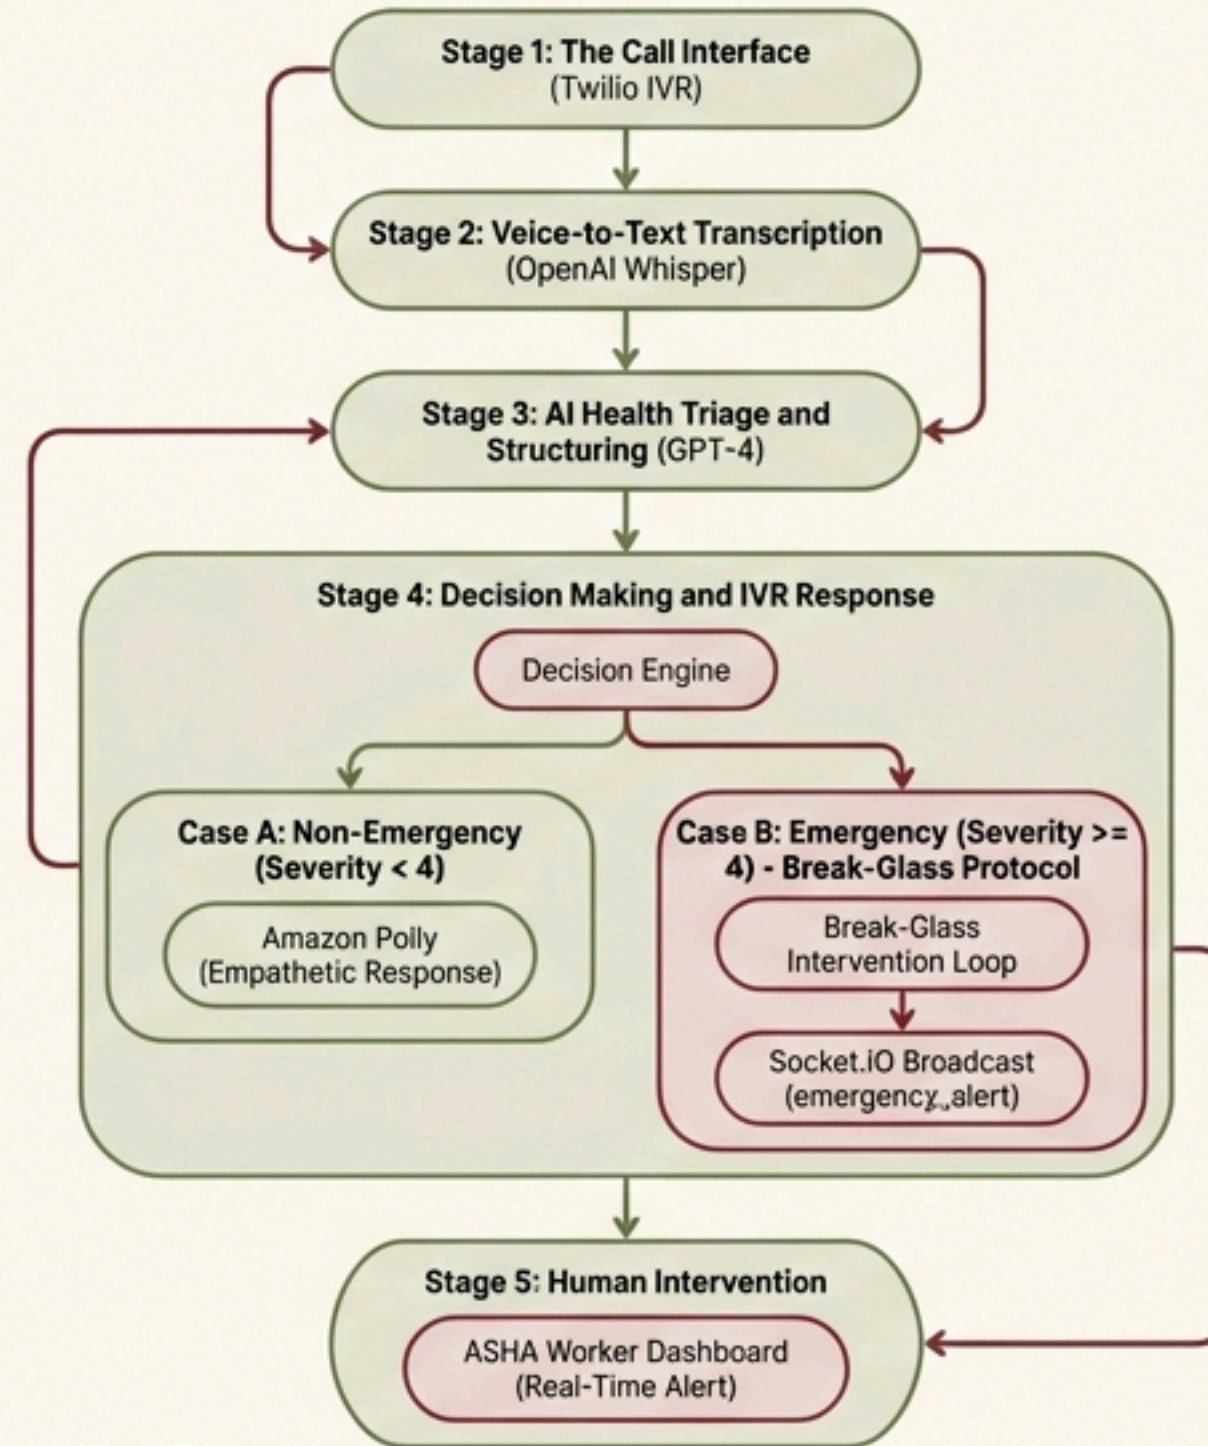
Stage 1: The Call Interface
(Twilio IVR)

Stage 2: Veice-to-Text Transcription
(OpenAI Whisper)

Stage 3: AI Health Triage and Structuring (GPT-4)

Stage 4: Decision Making and IVR Response

Decision Engine

Case A: Non-Emergency (Severity < 4)

Amazon Polly (Empathetic Response)

Case B: Emergency (Severity >= 4) - Break-Glass Protocol

Break-Glass Intervention Loop

Socket.iO Broadcast (emergency_alert)

Stage 5: Human Intervention

ASHA Worker Dashboard (Real-Time Alert)